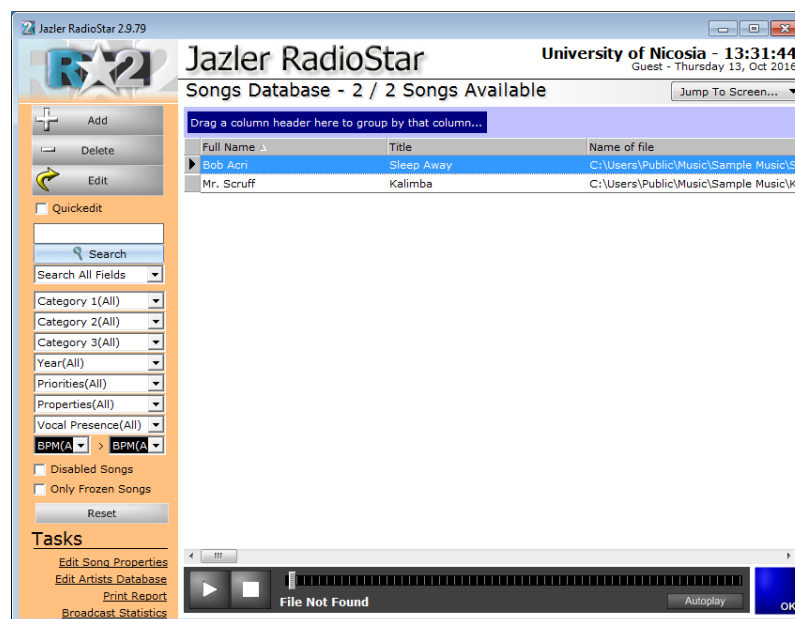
Jazler RadioStar 2.9.79

R2

Jazler RadioStar

University of Nicosia - 13:31:44
Guest - Thursday 13, Oct 2016

Songs Database - 2 / 2 Songs Available

Jump To Screen...

Add
Delete
Edit
Quickedit

Search
Search All Fields
Category 1(All)
Category 2(All)
Category 3(All)
Year(All)
Priorities(All)
Properties(All)
Vocal Presence(All)
BPM(A > BPM(A
Disabled Songs
Only Frozen Songs
Reset

Tasks
Edit Song Properties
Edit Artists Database
Print Report
Broadcast Statistics

Drag a column header here to group by that column...

| Full Name | Title | Name of file |
|---|---|---|
| Bob Acri | Sleep Away | C:\Users\Public\Music\Sample Music\S |
| Mr. Scruff | Kalimba | C:\Users\Public\Music\Sample Music\K |

File Not Found
Autoplay
OK